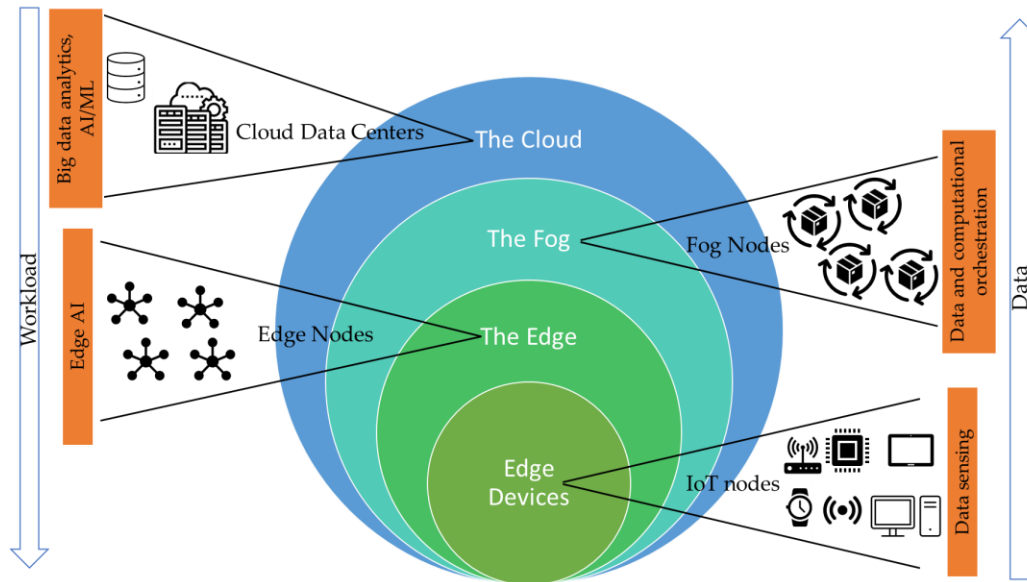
Workload

Big data analytics, AI/ML

Cloud Data Centers

The Cloud

Edge AI

Edge Nodes

The Fog

Fog Nodes

The Edge

Edge Devices

IoT nodes

Data and computational orchestration

Data sensing

Data